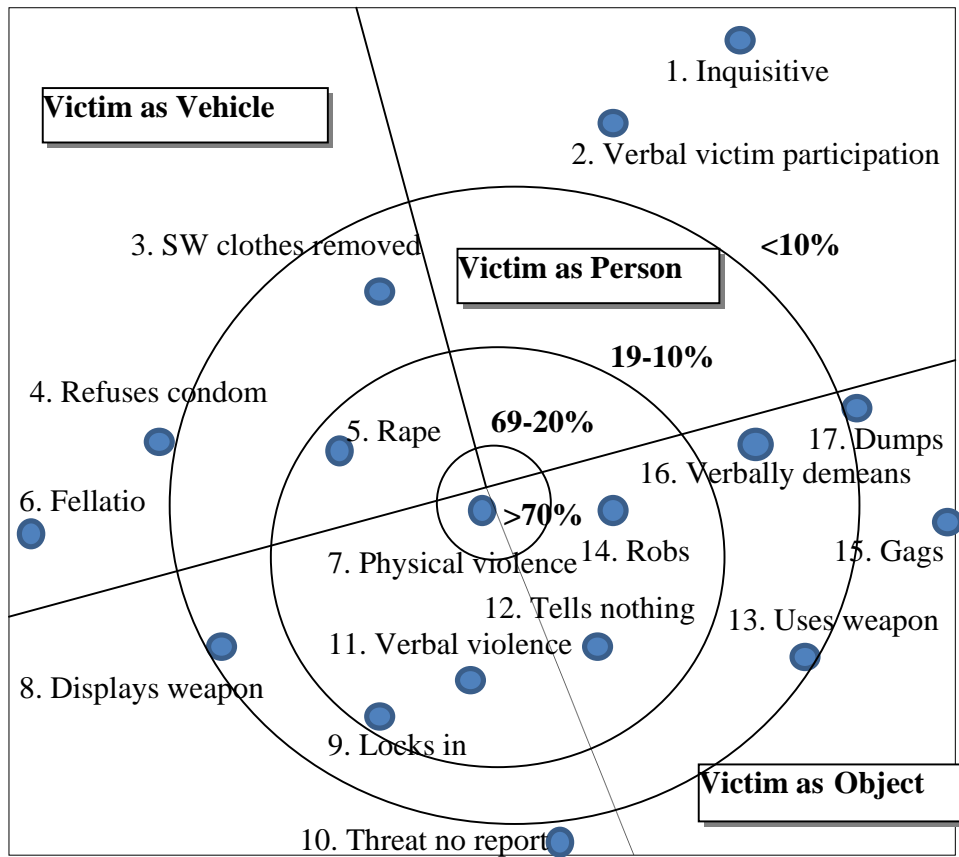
Victim as Vehicle

1. Inquisitive

2. Verbal victim participation

3. SW clothes removed

Victim as Person

<10%

19-10%

4. Refuses condom

5. Rape

69-20%

17. Dumps

16. Verbally demeans

6. Fellatio

>70%

14. Robs

15. Gags

7. Physical violence

12. Tells nothing

13. Uses weapon

11. Verbal violence

8. Displays weapon

9. Locks in

Victim as Object

10. Threat no report